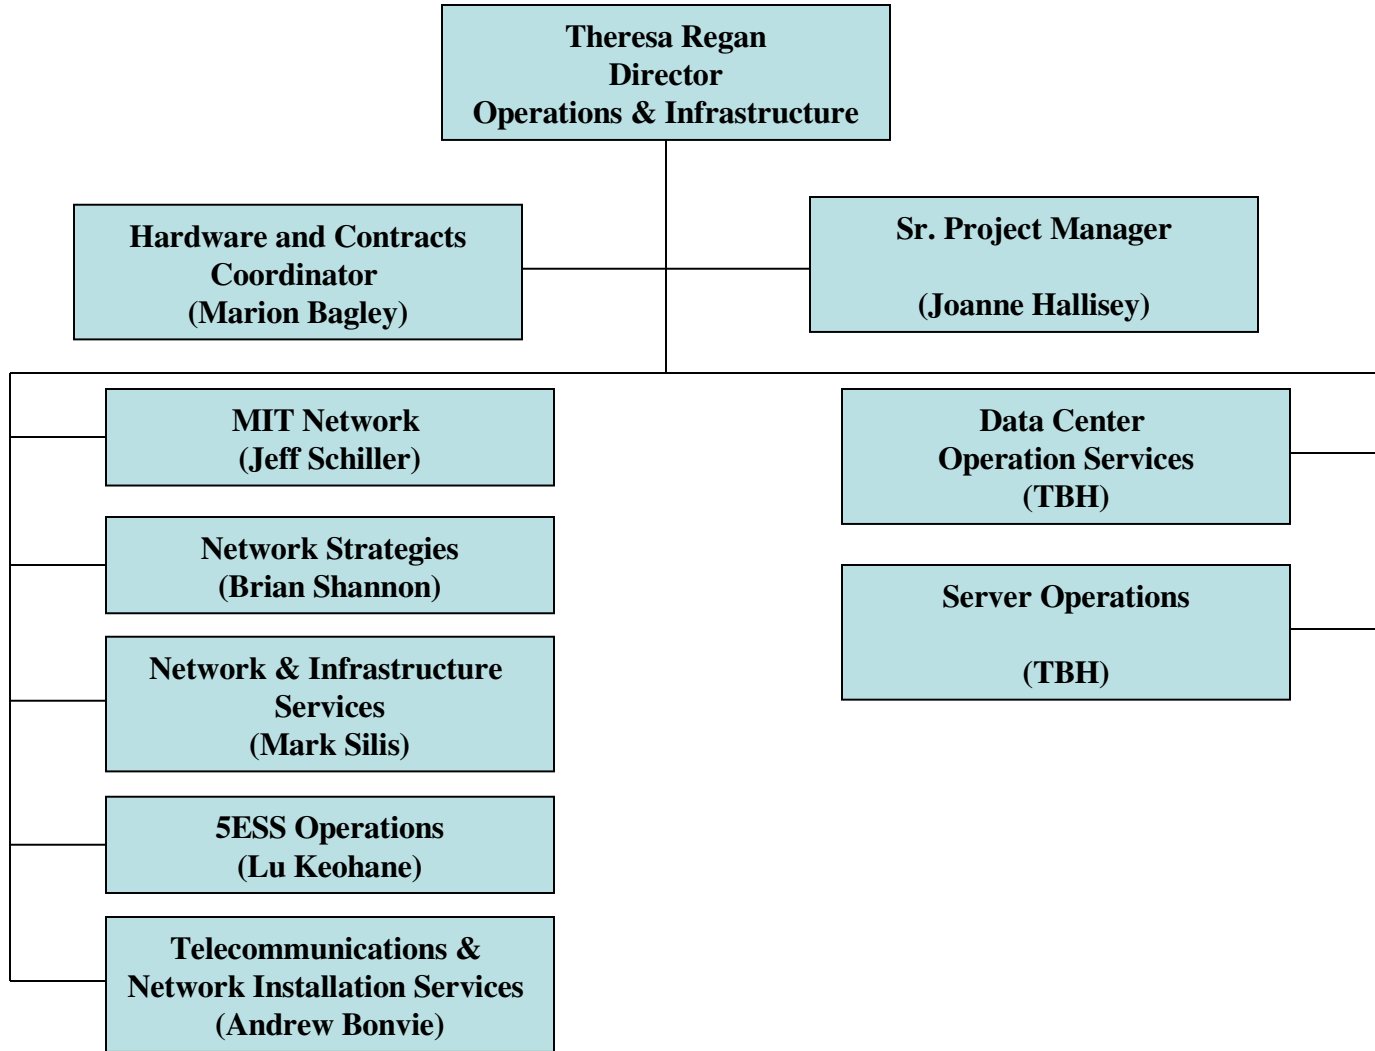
Theresa Regan
Director
Operations & Infrastructure

Hardware and Contracts Coordinator
(Marion Bagley)

Sr. Project Manager

(Joanne Hallisey)

MIT Network
(Jeff Schiller)

Network Strategies
(Brian Shannon)

Network & Infrastructure Services
(Mark Silis)

5ESS Operations
(Lu Keohane)

Telecommunications & Network Installation Services
(Andrew Bonvie)

Data Center
Operation Services
(TBH)

Server Operations

(TBH)